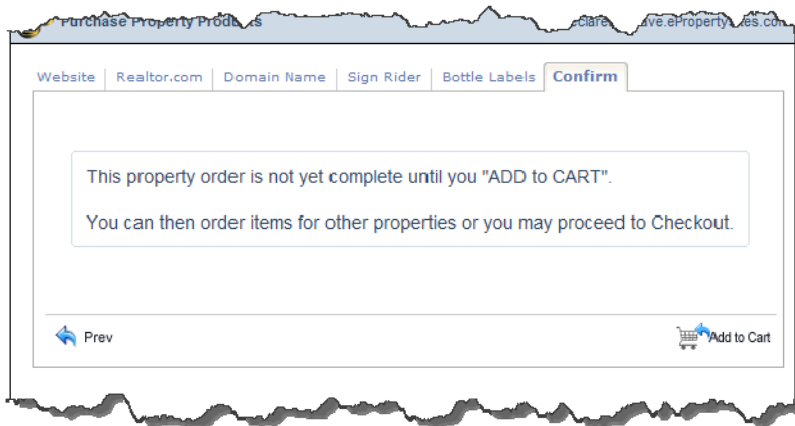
Purchase Property Prod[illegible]

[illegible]clare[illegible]ave.eProperty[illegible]es.com

Website | Realtor.com | Domain Name | Sign Rider | Bottle Labels | Confirm

This property order is not yet complete until you "ADD to CART".

You can then order items for other properties or you may proceed to Checkout.

Prev

Add to Cart